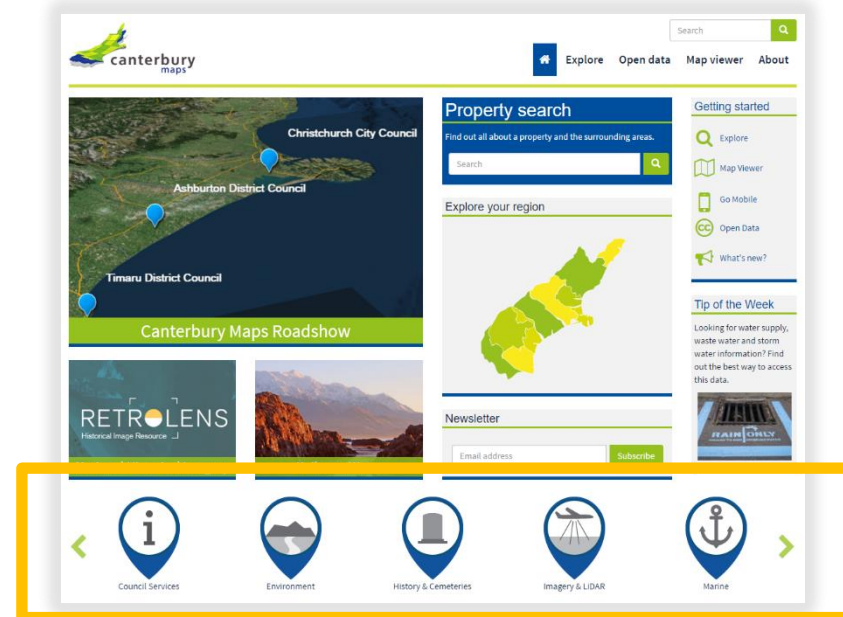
canterbury maps

Search

Explore Open data Map viewer About

Christchurch City Council

Ashburton District Council

Timaru District Council

Canterbury Maps Roadshow

RETROLENS
Historical Image Resource

Property search

Find out all about a property and the surrounding areas.

Search

Explore your region

Newsletter

Email address

Subscribe

Getting started

Explore

Map Viewer

Go Mobile

Open Data

What's new?

Tip of the Week

Looking for water supply, waste water and storm water information? Find out the best way to access this data.

RAIN ONLY

Council Services

Environment

History & Cemeteries

Imagery & LiDAR

Marine